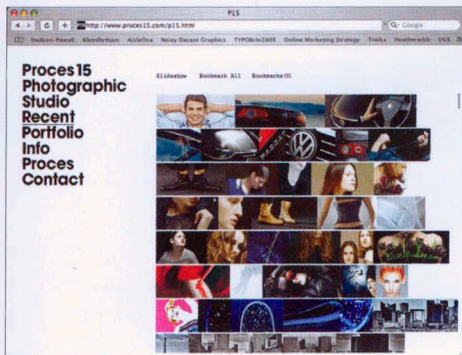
P15

http://www.proces15.com/p15.html

Q- Google

Hudson-Powell KleinDytham AisleOne Noisy Decent Graphics TYPObrln2008 Online Marketing Strategy Tracks Heatherwick UVA

Proces15
Photographic
Studio
Recent
Portfolio
Info
Proces
Contact

Slideshow Bookmark All Bookmarks(0)